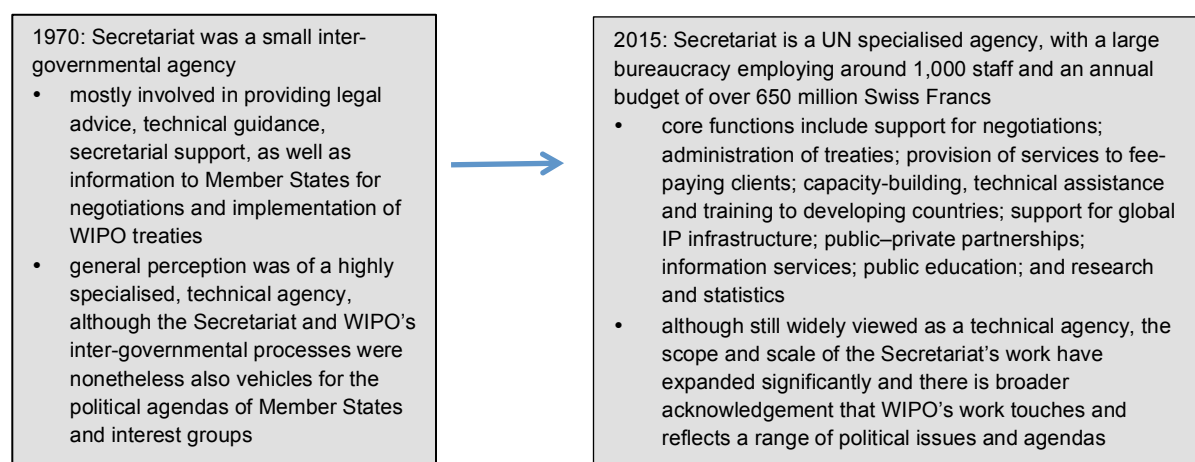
1970: Secretariat was a small inter-governmental agency

- mostly involved in providing legal advice, technical guidance, secretarial support, as well as information to Member States for negotiations and implementation of WIPO treaties
- general perception was of a highly specialised, technical agency, although the Secretariat and WIPO's inter-governmental processes were nonetheless also vehicles for the political agendas of Member States and interest groups

2015: Secretariat is a UN specialised agency, with a large bureaucracy employing around 1,000 staff and an annual budget of over 650 million Swiss Francs

- core functions include support for negotiations; administration of treaties; provision of services to fee-paying clients; capacity-building, technical assistance and training to developing countries; support for global IP infrastructure; public–private partnerships; information services; public education; and research and statistics
- although still widely viewed as a technical agency, the scope and scale of the Secretariat's work have expanded significantly and there is broader acknowledgement that WIPO's work touches and reflects a range of political issues and agendas